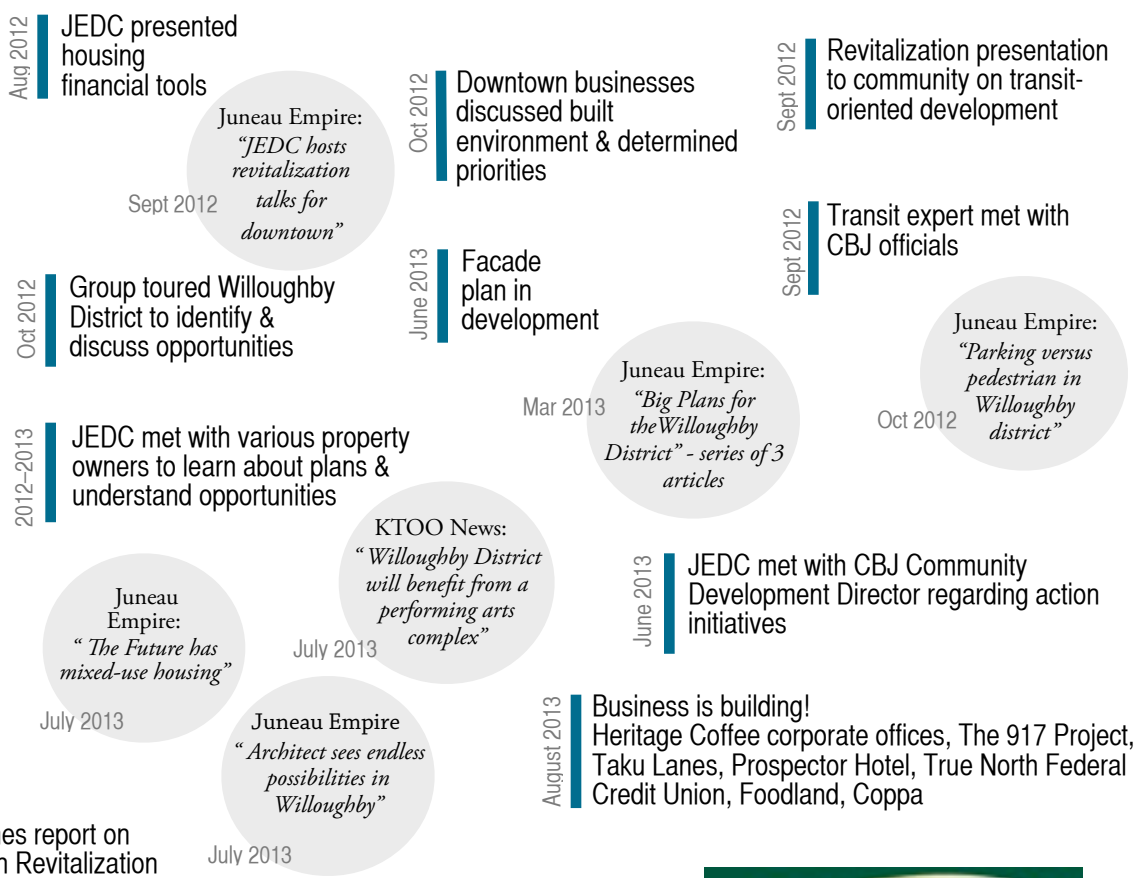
Aug 2012
JEDC presented housing financial tools

Juneau Empire: "JEDC hosts revitalization talks for downtown"
Sept 2012

Oct 2012
Downtown businesses discussed built environment & determined priorities

Sept 2012
Revitalization presentation to community on transit-oriented development

Sept 2012
Transit expert met with CBJ officials

Oct 2012
Group toured Willoughby District to identify & discuss opportunities

June 2013
Facade plan in development

Juneau Empire: "Parking versus pedestrian in Willoughby district"
Oct 2012

Juneau Empire: "Big Plans for theWilloughby District" - series of 3 articles
Mar 2013

2012–2013
JEDC met with various property owners to learn about plans & understand opportunities

KTOO News: "Willoughby District will benefit from a performing arts complex"
July 2013

June 2013
JEDC met with CBJ Community Development Director regarding action initiatives

Juneau Empire: " The Future has mixed-use housing"
July 2013

Juneau Empire
" Architect sees endless possibilities in Willoughby"
July 2013

August 2013
Business is building!
Heritage Coffee corporate offices, The 917 Project, Taku Lanes, Prospector Hotel, True North Federal Credit Union, Foodland, Coppa

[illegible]es report on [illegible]n Revitalization